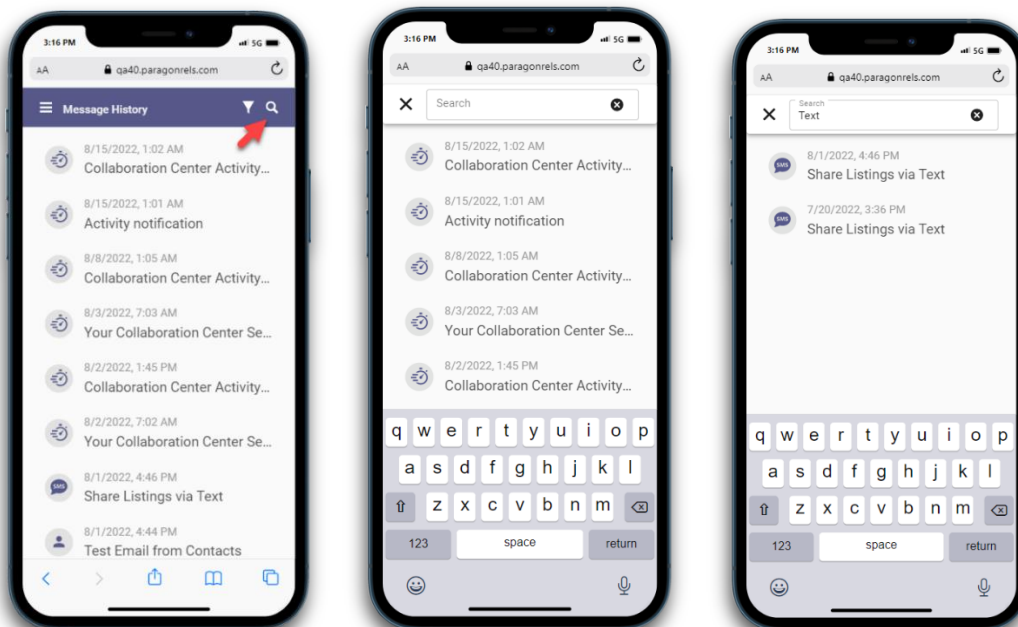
3:16 PM 5G
AA qa40.paragonrels.com
Message History
8/15/2022, 1:02 AM
Collaboration Center Activity...
8/15/2022, 1:01 AM
Activity notification
8/8/2022, 1:05 AM
Collaboration Center Activity...
8/3/2022, 7:03 AM
Your Collaboration Center Se...
8/2/2022, 1:45 PM
Collaboration Center Activity...
8/2/2022, 7:02 AM
Your Collaboration Center Se...
SMS
8/1/2022, 4:46 PM
Share Listings via Text
8/1/2022, 4:44 PM
Test Email from Contacts

3:16 PM 5G
AA qa40.paragonrels.com
Search
8/15/2022, 1:02 AM
Collaboration Center Activity...
8/15/2022, 1:01 AM
Activity notification
8/8/2022, 1:05 AM
Collaboration Center Activity...
8/3/2022, 7:03 AM
Your Collaboration Center Se...
8/2/2022, 1:45 PM
Collaboration Center Activity...
q w e r t y u i o p
a s d f g h j k l
z x c v b n m
123 space return

3:16 PM 5G
AA qa40.paragonrels.com
Search
Text
SMS
8/1/2022, 4:46 PM
Share Listings via Text
SMS
7/20/2022, 3:36 PM
Share Listings via Text
q w e r t y u i o p
a s d f g h j k l
z x c v b n m
123 space return